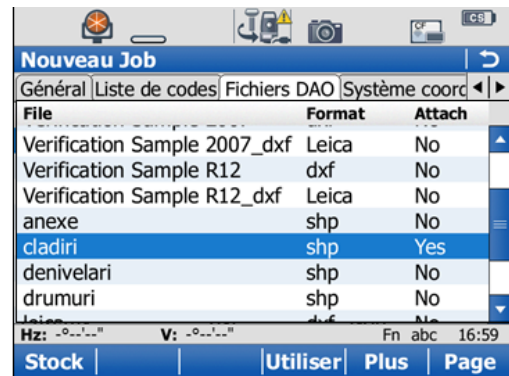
CS

Nouveau Job

Général | Liste de codes | Fichiers DAO | Système coord

| File | Format | Attach |
|---|---|---|
| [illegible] | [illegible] | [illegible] |
| Verification Sample 2007_dxf | Leica | No |
| Verification Sample R12 | dxf | No |
| Verification Sample R12_dxf | Leica | No |
| anexe | shp | No |
| cladiri | shp | Yes |
| denivelari | shp | No |
| drumuri | shp | No |
| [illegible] | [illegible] | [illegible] |

Hz: -°--'--" V: -°--'--" Fn abc 16:59

Stock | Utiliser | Plus | Page